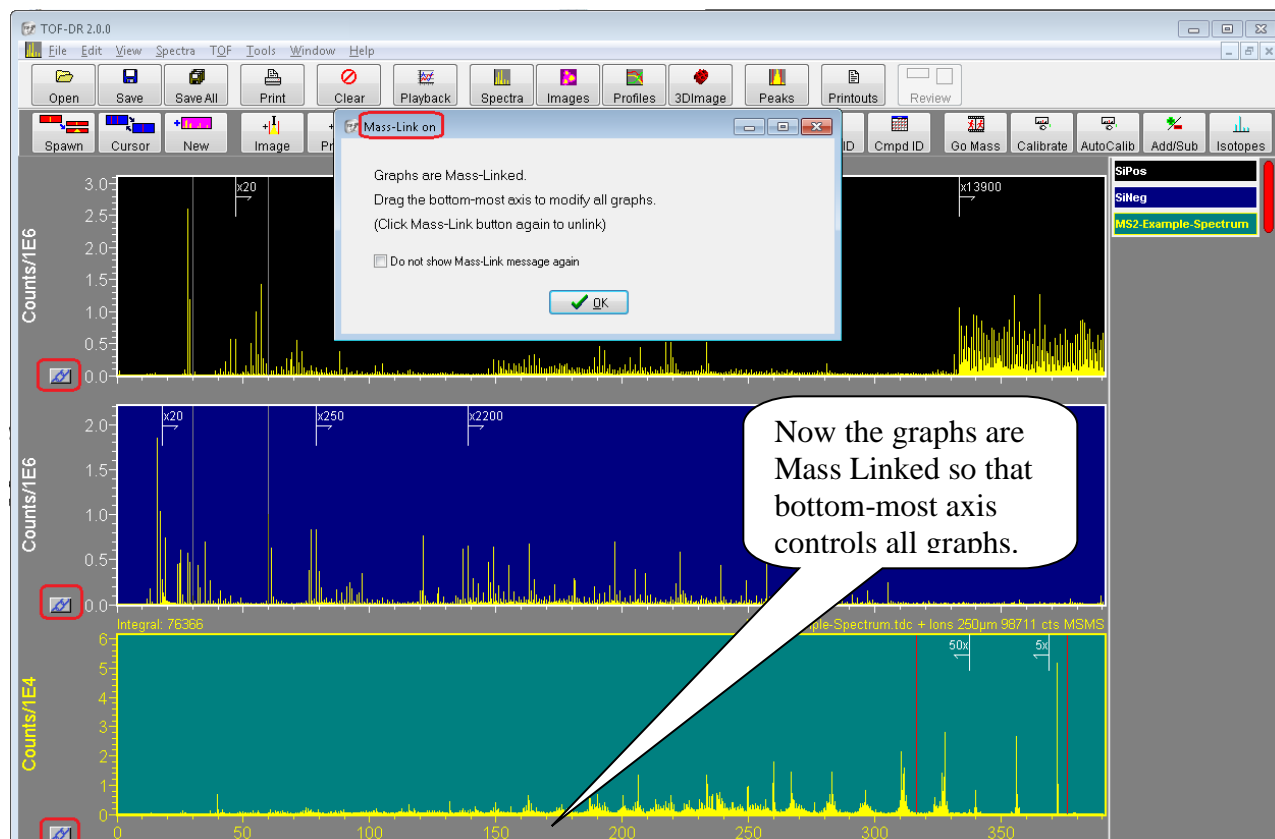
TOF-DR 2.0.0

File Edit View Spectra TOF Tools Window Help

Open Save Save All Print Clear Playback Spectra Images Profiles 3DImage Peaks Printouts Review

Spawn Cursor New Image Pr

Mass-Link on

Graphs are Mass-Linked.
Drag the bottom-most axis to modify all graphs.
(Click Mass-Link button again to unlink)

Do not show Mass-Link message again

OK

ID Cmpd ID Go Mass Calibrate AutoCalib Add/Sub Isotopes

SiPos
SiNeg
MS2-Example-Spectrum

Counts/1E6
3.0 2.5 2.0 1.5 1.0 0.5 0.0
x20
x13900

Counts/1E6
2.0 1.5 1.0 0.5 0.0
x20 x250 x2200

Now the graphs are Mass Linked so that bottom-most axis controls all graphs.

Integral: 76366
ple-Spectrum.tdc + Ions 250µm 98711 cts MSMS

Counts/1E4
6 5 4 3 2 1 0
50x 5x

0 50 100 150 200 250 300 350